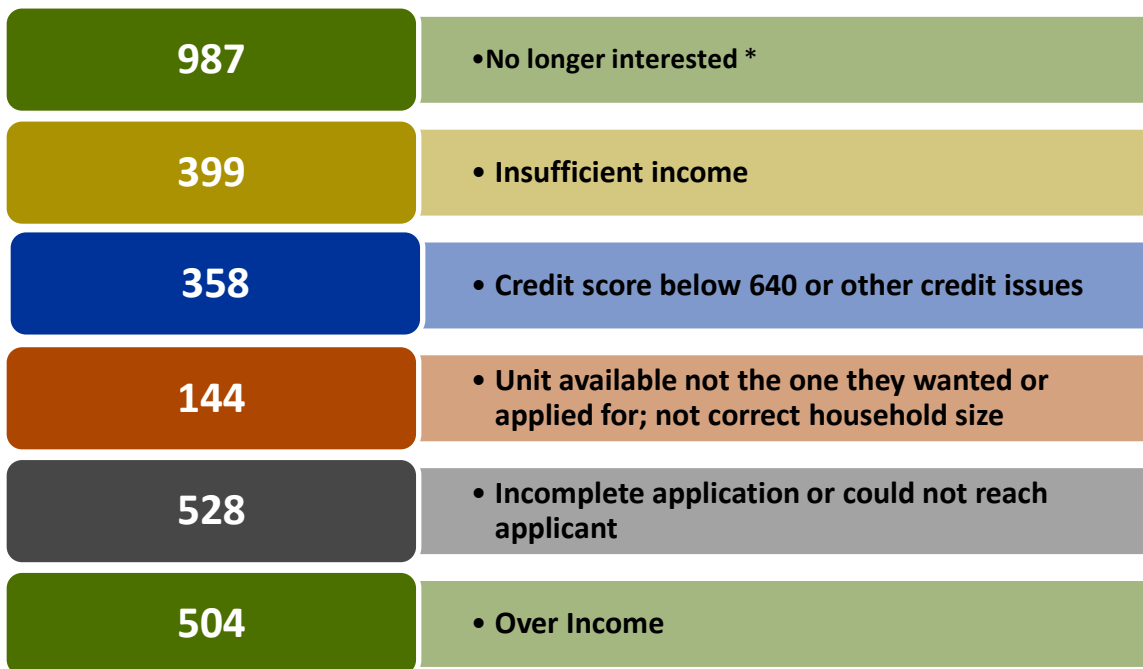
987

•No longer interested *

399

• Insufficient income

358

• Credit score below 640 or other credit issues

144

• Unit available not the one they wanted or applied for; not correct household size

528

• Incomplete application or could not reach applicant

504

• Over Income